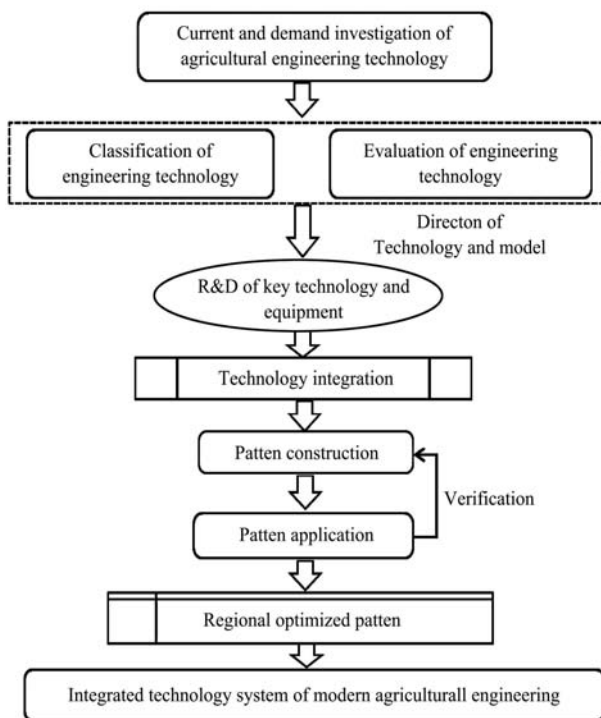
Current and demand investigation of agricultural engineering technology

Classification of engineering technology

Evaluation of engineering technology

Directon of Technology and model

R&D of key technology and equipment

Technology integration

Patten construction

Verification

Patten application

Regional optimized patten

Integrated technology system of modern agriculturall engineering